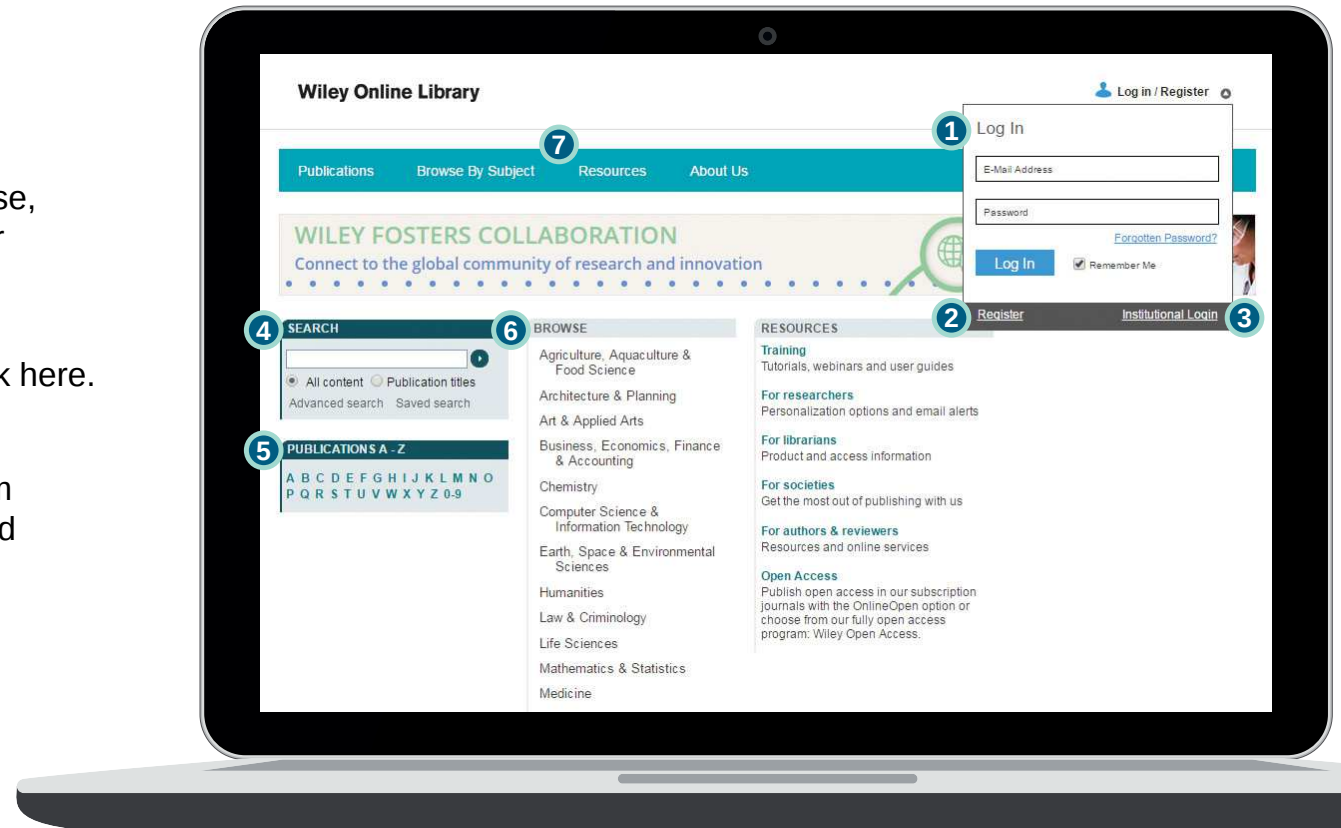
se,
r

k here.

n
d

Wiley Online Library

Log in / Register

1 Log In

E-Mail Address

Password

Forgotten Password?

Log In

Remember Me

2 Register

Institutional Login 3

Publications Browse By Subject 7 Resources About Us

WILEY FOSTERS COLLABORATION
Connect to the global community of research and innovation

4 SEARCH

All content Publication titles

Advanced search Saved search

5 PUBLICATIONS A - Z

A B C D E F G H I J K L M N O P Q R S T U V W X Y Z 0-9

6 BROWSE

Agriculture, Aquaculture & Food Science

Architecture & Planning

Art & Applied Arts

Business, Economics, Finance & Accounting

Chemistry

Computer Science & Information Technology

Earth, Space & Environmental Sciences

Humanities

Law & Criminology

Life Sciences

Mathematics & Statistics

Medicine

RESOURCES

Training
Tutorials, webinars and user guides

For researchers
Personalization options and email alerts

For librarians
Product and access information

For societies
Get the most out of publishing with us

For authors & reviewers
Resources and online services

Open Access
Publish open access in our subscription journals with the OnlineOpen option or choose from our fully open access program: Wiley Open Access.